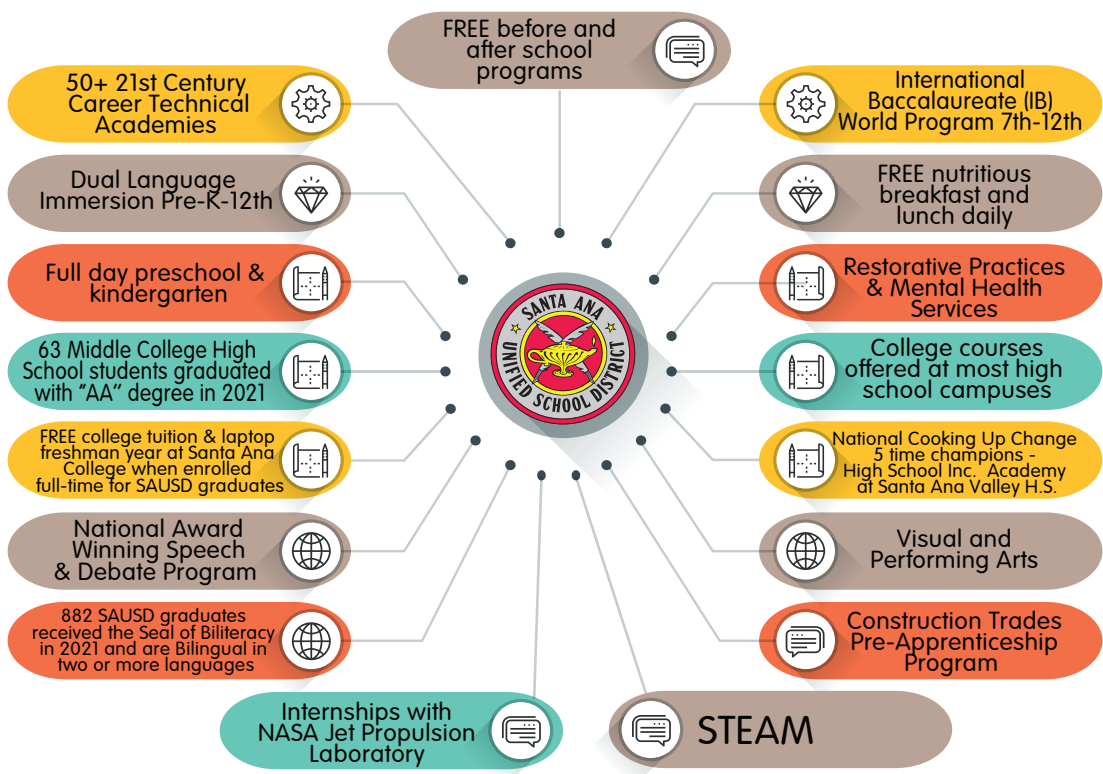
FREE before and after school programs

50+ 21st Century Career Technical Academies

International Baccalaureate (IB) World Program 7th-12th

Dual Language Immersion Pre-K-12th

FREE nutritious breakfast and lunch daily

Full day preschool & kindergarten

Restorative Practices & Mental Health Services

SANTA ANA UNIFIED SCHOOL DISTRICT

63 Middle College High School students graduated with "AA" degree in 2021

College courses offered at most high school campuses

FREE college tuition & laptop freshman year at Santa Ana College when enrolled full-time for SAUSD graduates

National Cooking Up Change 5 time champions - High School Inc. Academy at Santa Ana Valley H.S.

National Award Winning Speech & Debate Program

Visual and Performing Arts

882 SAUSD graduates received the Seal of Biliteracy in 2021 and are Bilingual in two or more languages

Construction Trades Pre-Apprenticeship Program

Internships with NASA Jet Propulsion Laboratory

STEAM